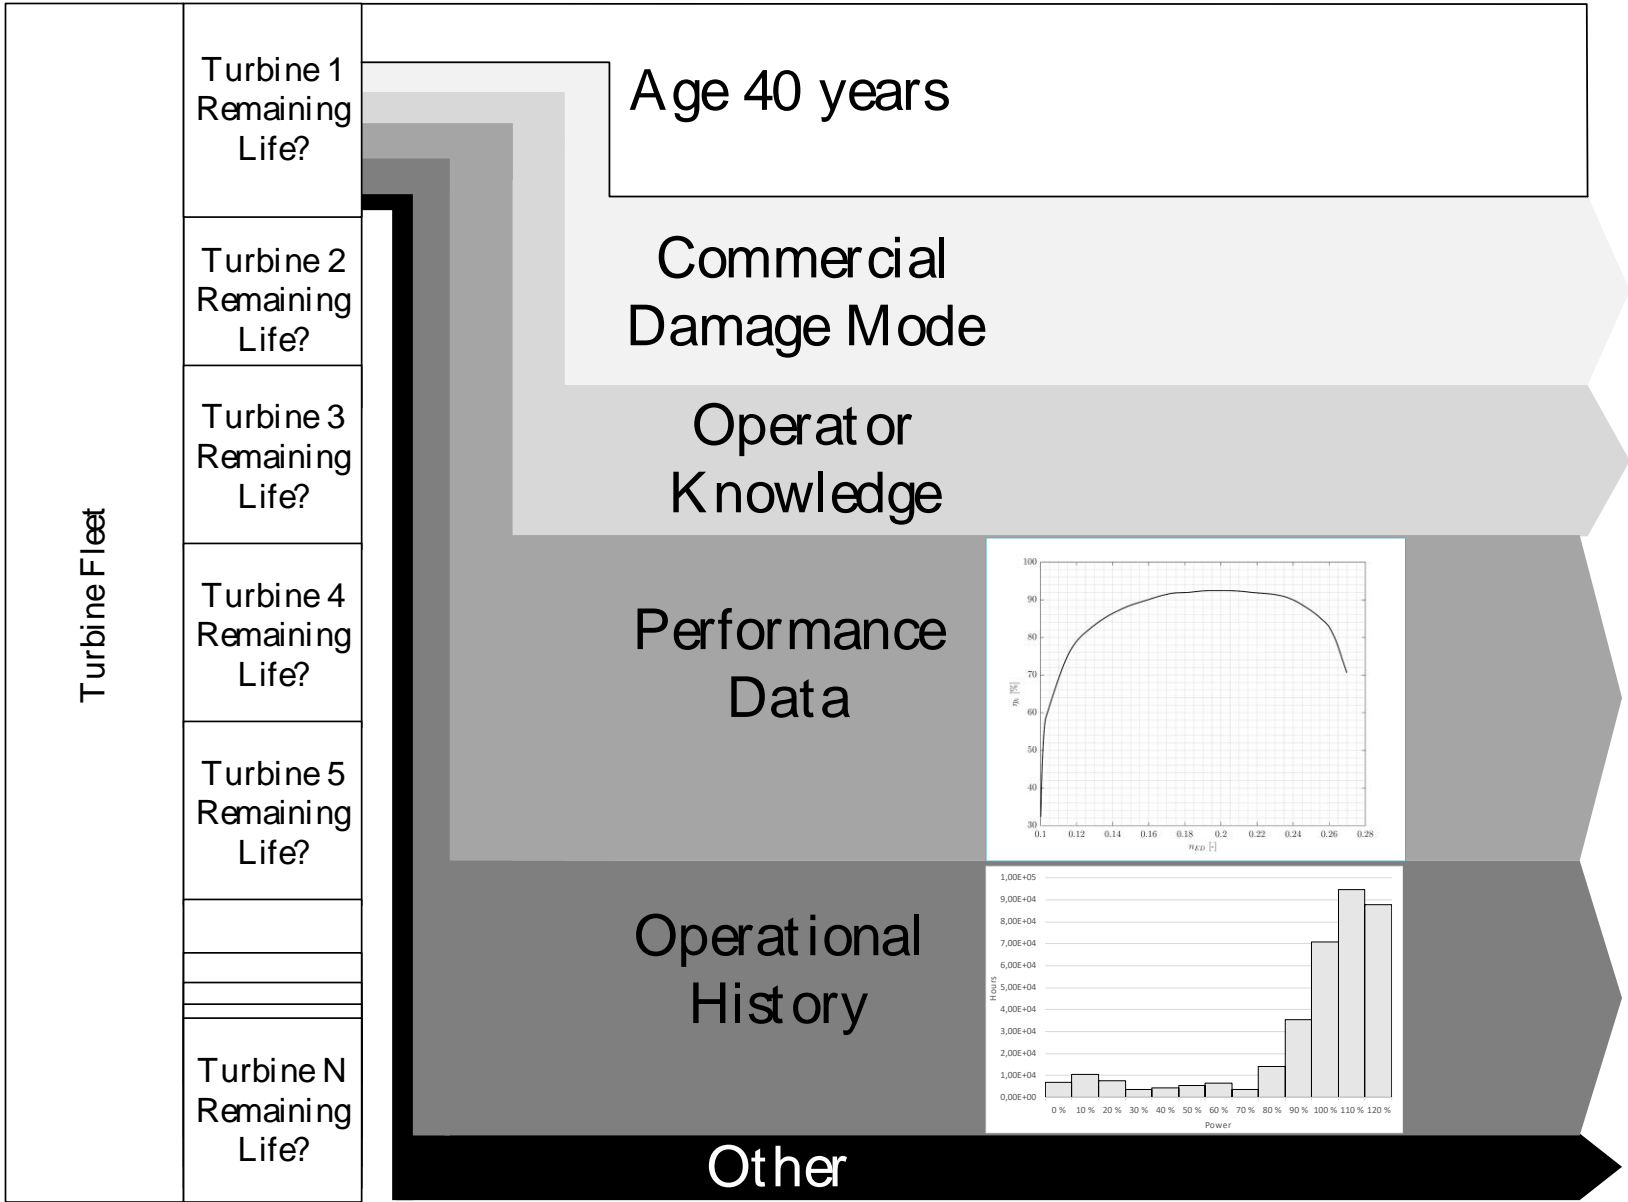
Turbine Fleet

Turbine 1 Remaining Life?

Turbine 2 Remaining Life?

Turbine 3 Remaining Life?

Turbine 4 Remaining Life?

Turbine 5 Remaining Life?

Turbine N Remaining Life?

Age 40 years

Commercial Damage Mode

Operator Knowledge

Performance Data

100
90
80
70
60
50
40
30
$\eta_h$ [%]
0.1 0.12 0.14 0.16 0.18 0.2 0.22 0.24 0.26 0.28
$n_{ED}$ [-]

Operational History

1,00E+05
9,00E+04
8,00E+04
7,00E+04
6,00E+04
5,00E+04
4,00E+04
3,00E+04
2,00E+04
1,00E+04
0,00E+00
Hours
0 % 10 % 20 % 30 % 40 % 50 % 60 % 70 % 80 % 90 % 100 % 110 % 120 %
Power

Other